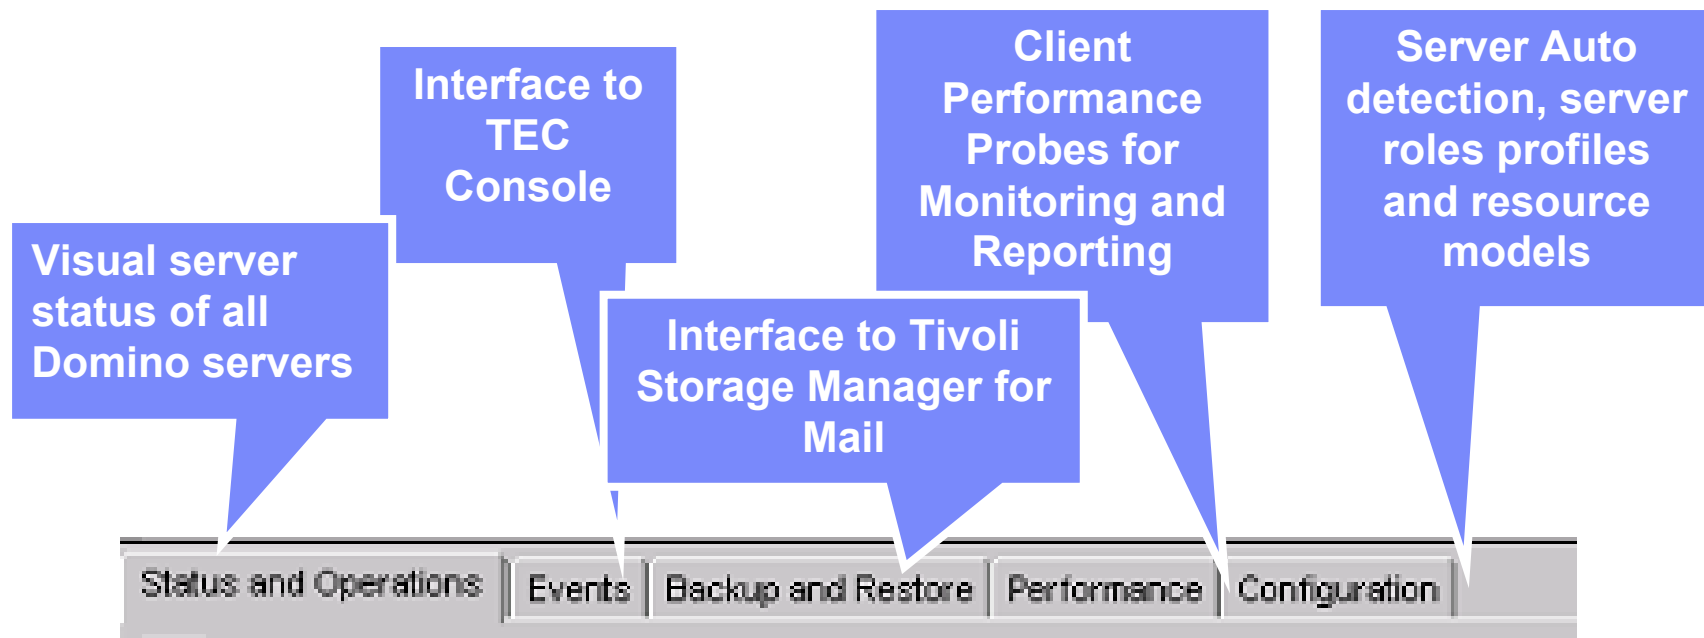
Interface to TEC Console

Client Performance Probes for Monitoring and Reporting

Server Auto detection, server roles profiles and resource models

Visual server status of all Domino servers

Interface to Tivoli Storage Manager for Mail

Status and Operations | Events | Backup and Restore | Performance | Configuration